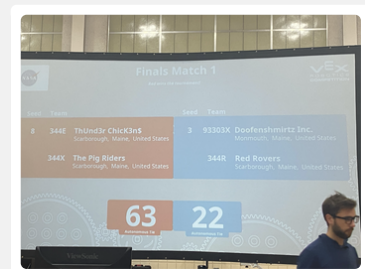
Finals Match 1

Seed Team

8 344E ThUnd3r ChicK3n$
Scarborough, Maine, United States

344X The Pig Riders
Scarborough, Maine, United States

Seed Team

3 93303X Doofenshmirtz Inc.
Monmouth, Maine, United States

344R Red Rovers
Scarborough, Maine, United States

63

22

ViewSonic